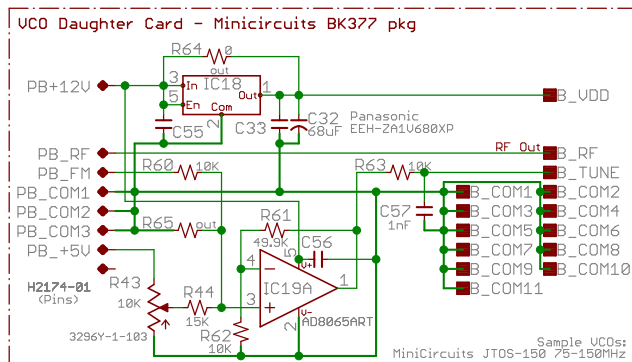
VCO Daughter Card - Minicircuits BK377 pkg

R64 0

3 IC18 out

In 1

5 Out

En Com

2

PB+12V

B_VDD

C55

C33

C32

68uF

Panasonic EEH-ZA1V680XP

PB_RF

RF Out

B_RF

PB_FM

R60 10K

R63 10K

B_TUNE

PB_COM1

B_COM1

B_COM2

PB_COM2

C57

1nF

B_COM3

B_COM4

PB_COM3

R65 out

R61

49.9K

C56

B_COM5

B_COM6

PB_+5V

B_COM7

B_COM8

4

5

H2174-01

(Pins)

R43

10K

R44

15K

IC19A

1

B_COM9

B_COM10

B_COM11

3

3296Y-1-103

R62

10K

2

AD8065ART

Sample VCOs:

MiniCircuits JTOS-150 75-150MHz